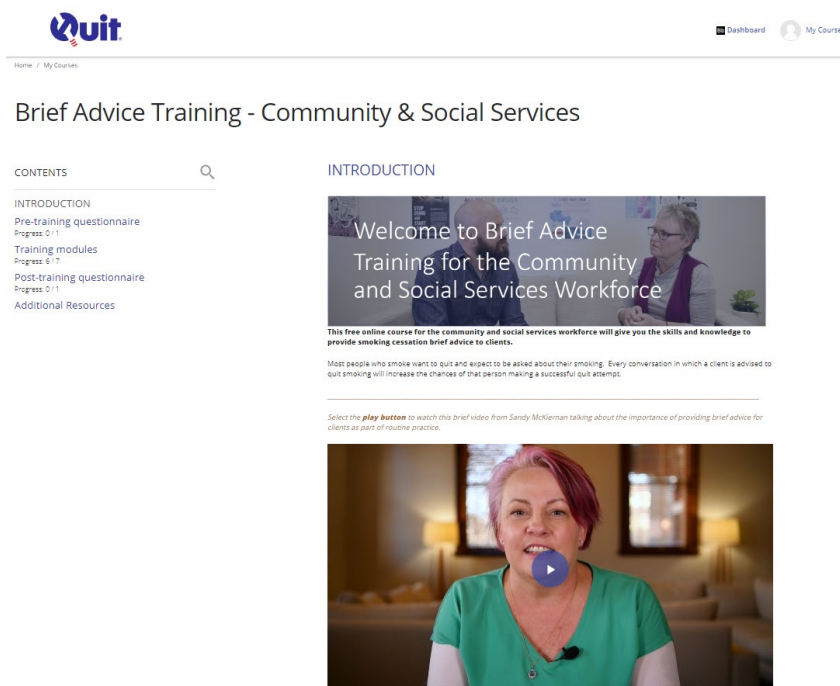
Quit.

Dashboard My Course

Home / My Courses

Brief Advice Training - Community & Social Services

CONTENTS

INTRODUCTION
Pre-training questionnaire
Progress: 0 / 1
Training modules
Progress: 6 / 7
Post-training questionnaire
Progress: 0 / 1
Additional Resources

INTRODUCTION

Welcome to Brief Advice Training for the Community and Social Services Workforce

This free online course for the community and social services workforce will give you the skills and knowledge to provide smoking cessation brief advice to clients.

Most people who smoke want to quit and expect to be asked about their smoking. Every conversation in which a client is advised to quit smoking will increase the chances of that person making a successful quit attempt.

Select the play button to watch this brief video from Sandy McKiernan talking about the importance of providing brief advice for clients as part of routine practice.